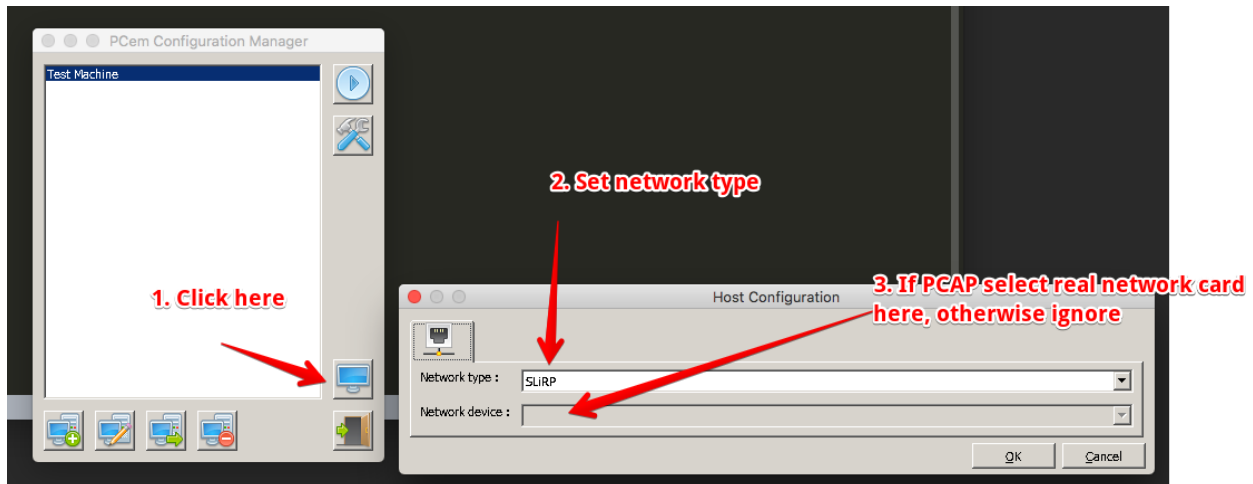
PCem Configuration Manager

Test Machine

2. Set network type

1. Click here

Host Configuration

3. If PCAP select real network card here, otherwise ignore

Network type : SLiRP

Network device :

OK

Cancel